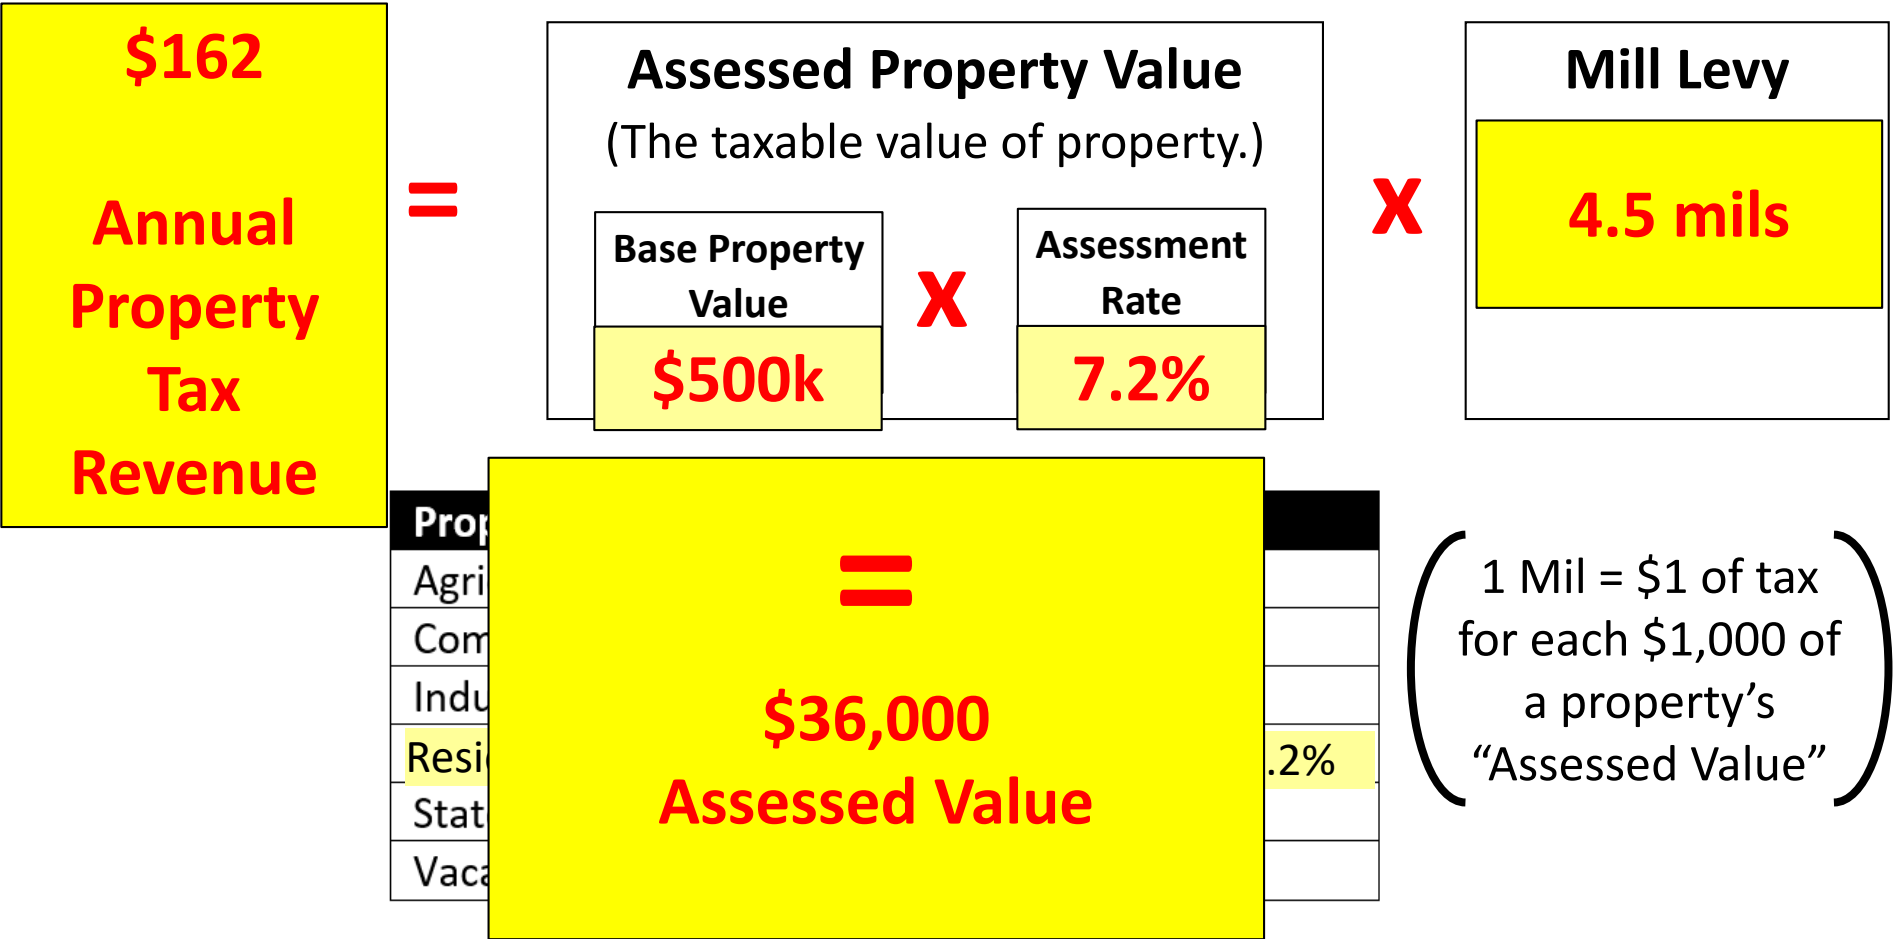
$162

Annual Property Tax Revenue

=

Assessed Property Value

(The taxable value of property.)

Base Property Value

$500k

X

Assessment Rate

7.2%

X

Mill Levy

4.5 mils

| Prop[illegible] | |
|---|---|
| Agri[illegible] | |
| Com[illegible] | |
| Indu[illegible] | |
| Resi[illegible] | .2% |
| Stat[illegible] | |
| Vaca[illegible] | |

=

$36,000
Assessed Value

1 Mil = $1 of tax for each $1,000 of a property’s “Assessed Value”